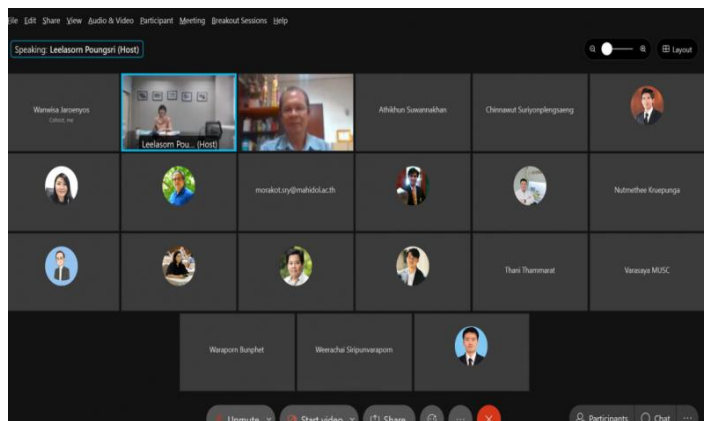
File Edit Share View Audio & Video Participant Meeting Breakout Sessions Help

Speaking: Leelasorn Poungsri (Host)

Layout

Wanwisa Jaroenyos
Colout, me

Leelasorn Pou... (Host)

Athikhun Suwannakhan

Chinnawut Suriyonplengsaeng

morakot.sry@mahidol.ac.th

Nutmethee Kruepunga

Thani Thammarat

Varasaya MUSC

Waraporn Bunphet

Weerachai Siripunvarapom

Unmute

Start video

Share

Participants

Chat